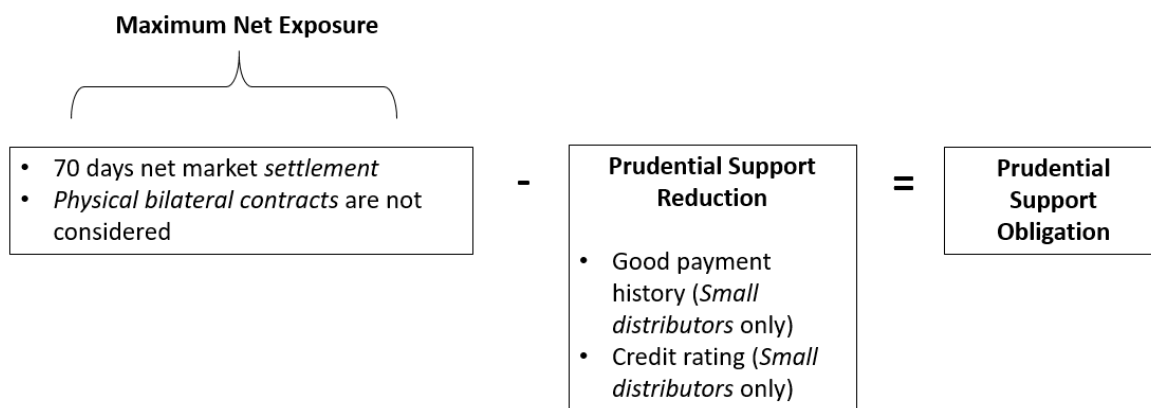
**Maximum Net Exposure**

- 70 days net market *settlement*
- *Physical bilateral contracts* are not considered

-

**Prudential Support Reduction**

- Good payment history (*Small distributors* only)
- Credit rating (*Small distributors* only)

=

**Prudential Support Obligation**